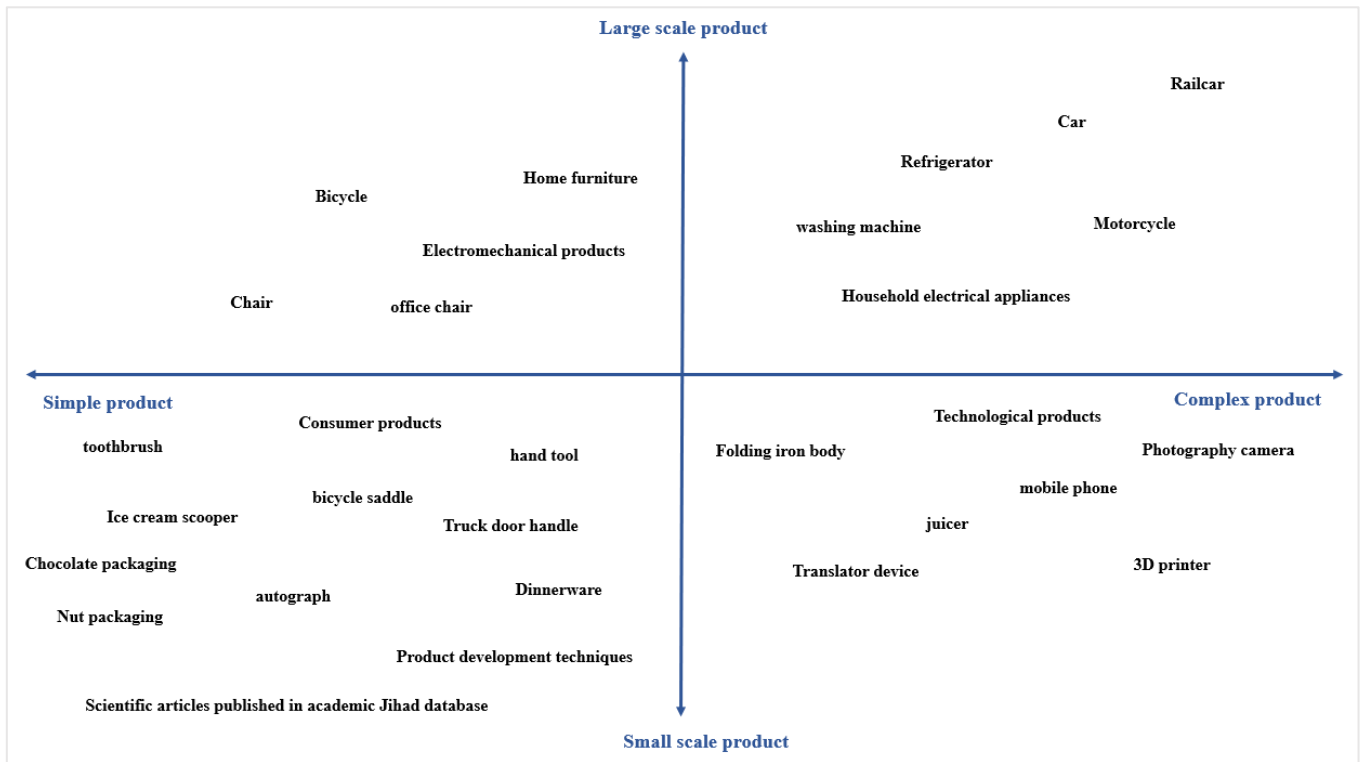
Large scale product

Railcar

Car

Refrigerator

Home furniture

Bicycle

washing machine

Motorcycle

Electromechanical products

Chair

office chair

Household electrical appliances

Simple product

Complex product

Consumer products

Technological products

toothbrush

hand tool

Folding iron body

Photography camera

bicycle saddle

mobile phone

Ice cream scooper

Truck door handle

juicer

Chocolate packaging

Translator device

3D printer

autograph

Dinnerware

Nut packaging

Product development techniques

Scientific articles published in academic Jihad database

Small scale product